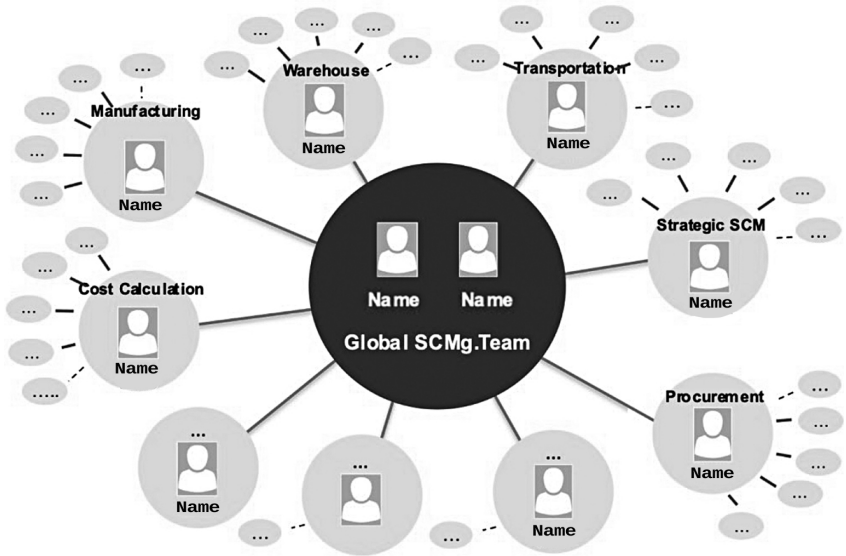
Global SCMg.Team
Name Name

Manufacturing
Name
...
...
...
...
...

Warehouse
Name
...
...
...
...
...

Transportation
Name
...
...
...
...
...

Strategic SCM
Name
...
...
...
...
...

Cost Calculation
Name
...
...
...
...
.....

Procurement
Name
...
...
...
...
...

...
Name

...
Name
...

...
Name
...